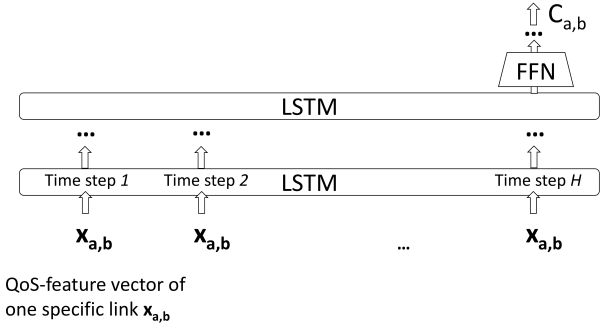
$C_{a,b}$

...

FFN

LSTM

...

...

...

Time step *1*

Time step *2*

LSTM

Time step *H*

$\mathbf{x_{a,b}}$

$\mathbf{x_{a,b}}$

...

$\mathbf{x_{a,b}}$

QoS-feature vector of one specific link $\mathbf{x_{a,b}}$